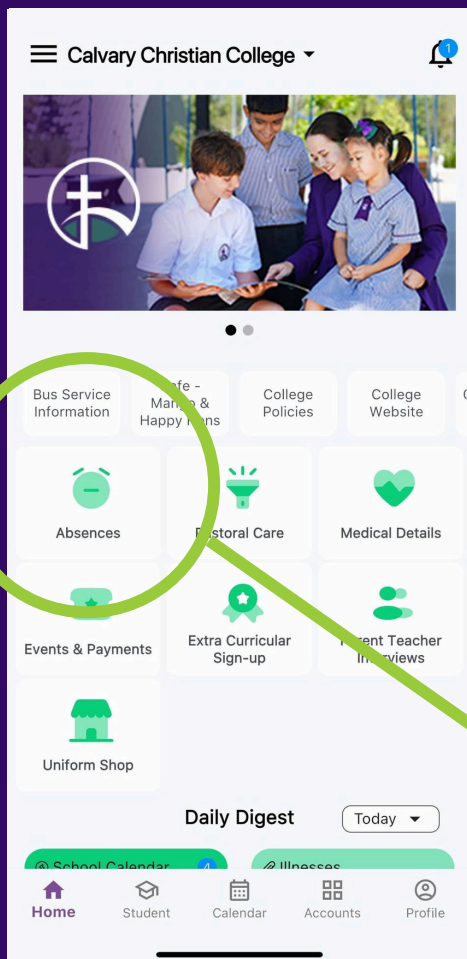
Calvary Christian College

1

Bus Service Information

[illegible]afe - Ma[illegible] & Happy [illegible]ns

College Policies

College Website

Absences

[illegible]storal Care

Medical Details

Events & Payments

Extra Curricular Sign-up

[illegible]rent Teacher In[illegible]rviews

Uniform Shop

Daily Digest

Today

School Calendar 4

Illnesses

Home

Student

Calendar

Accounts

Profile